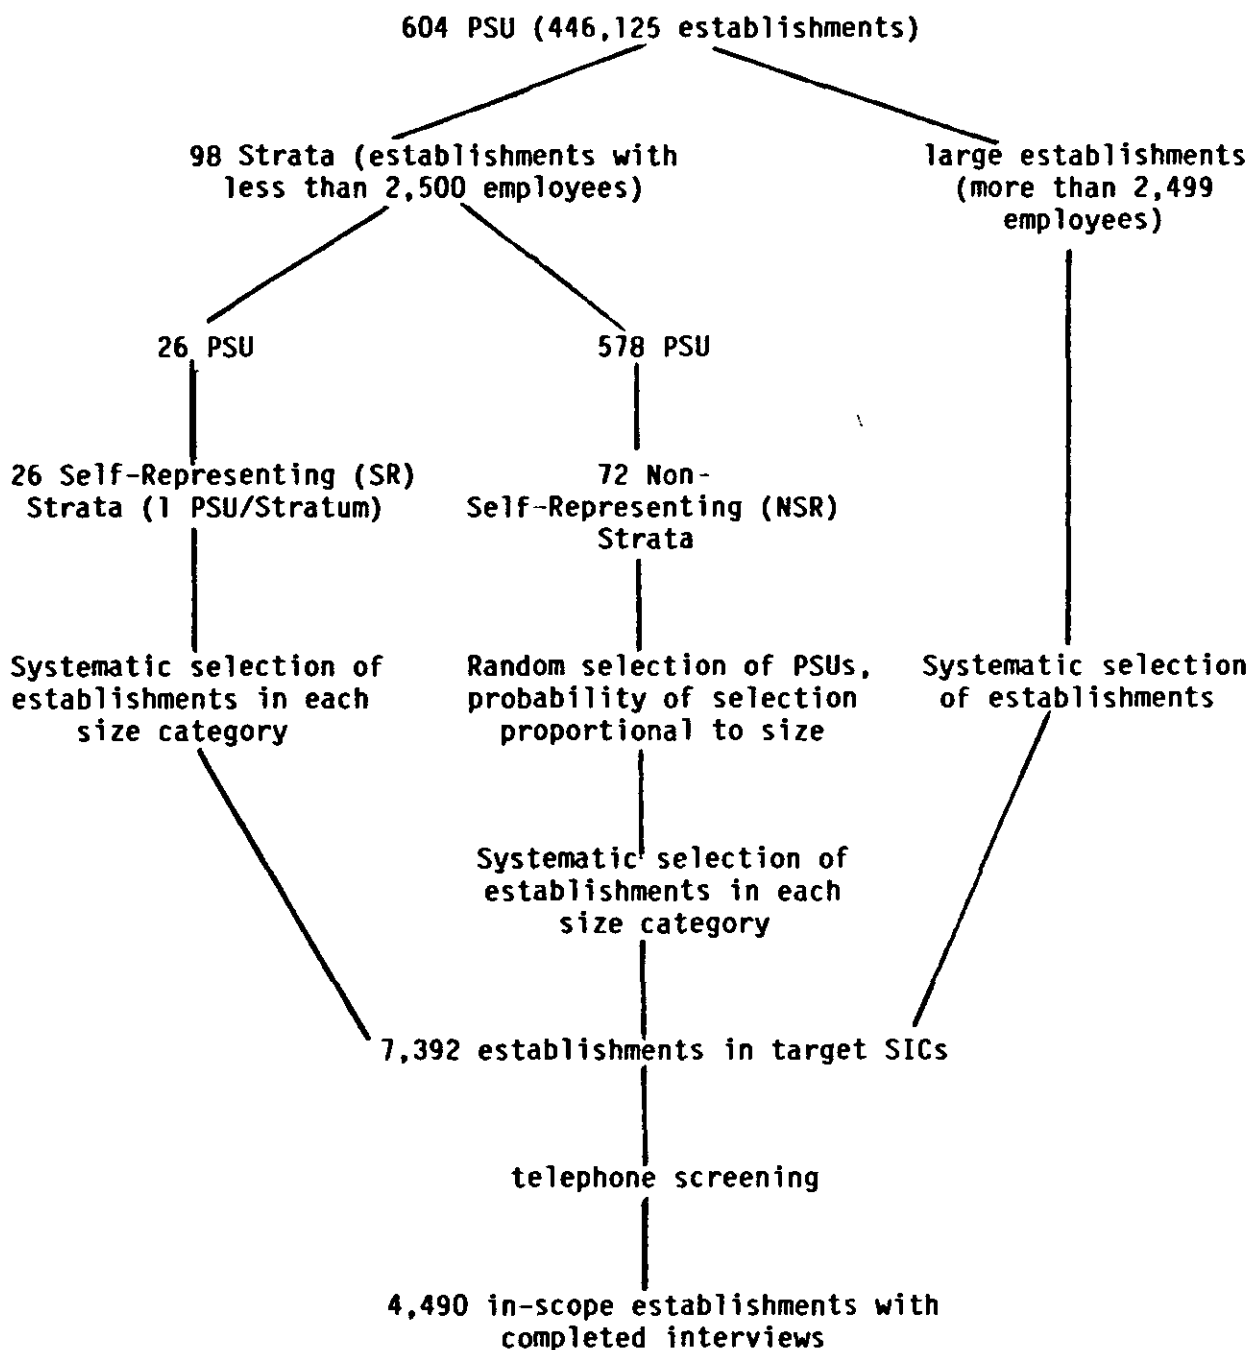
604 PSU (446,125 establishments)

98 Strata (establishments with less than 2,500 employees)

large establishments (more than 2,499 employees)

26 PSU

578 PSU

26 Self-Representing (SR) Strata (1 PSU/Stratum)

72 Non-Self-Representing (NSR) Strata

Systematic selection of establishments in each size category

Random selection of PSUs, probability of selection proportional to size

Systematic selection of establishments

Systematic selection of establishments in each size category

7,392 establishments in target SICs

telephone screening

4,490 in-scope establishments with completed interviews